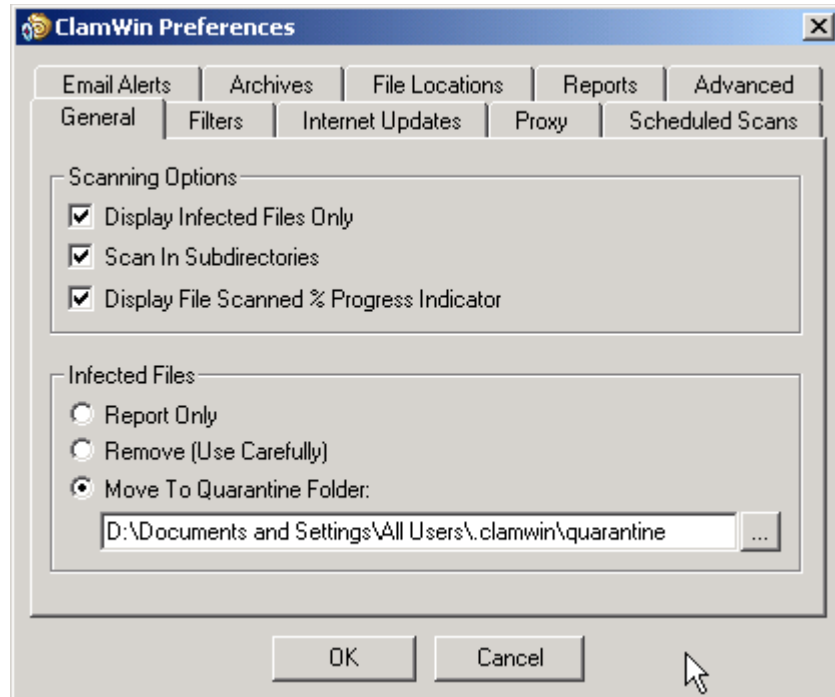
ClamWin Preferences

Email Alerts | Archives | File Locations | Reports | Advanced
General | Filters | Internet Updates | Proxy | Scheduled Scans

Scanning Options
☑ Display Infected Files Only
☑ Scan In Subdirectories
☑ Display File Scanned % Progress Indicator

Infected Files
Report Only
Remove (Use Carefully)
Move To Quarantine Folder:
D:\Documents and Settings\All Users\.clamwin\quarantine
...

OK
Cancel